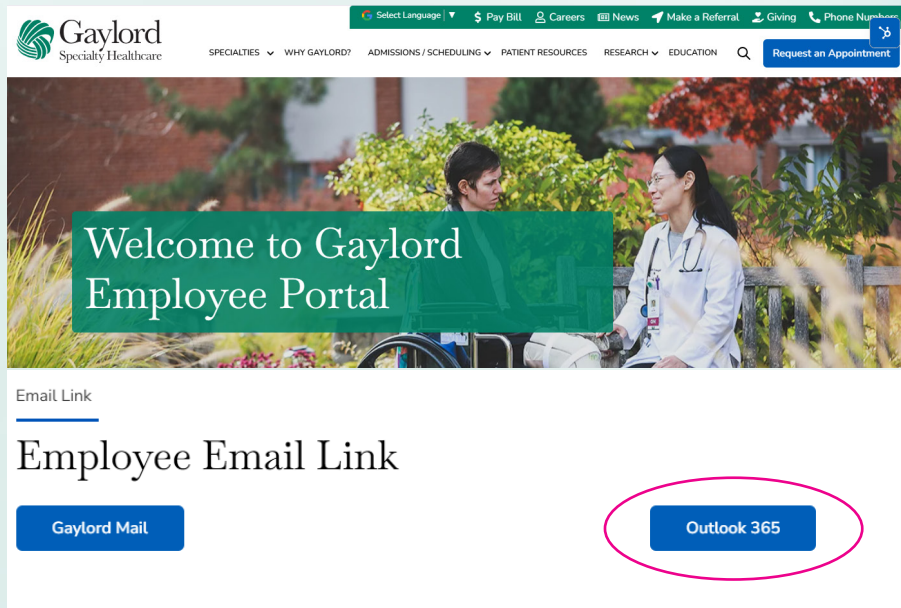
Gaylord
Specialty Healthcare

Select Language ▼ $ Pay Bill Careers News Make a Referral Giving Phone Numbers

SPECIALTIES WHY GAYLORD? ADMISSIONS / SCHEDULING PATIENT RESOURCES RESEARCH EDUCATION Request an Appointment

Welcome to Gaylord Employee Portal

Email Link

Employee Email Link

Gaylord Mail

Outlook 365